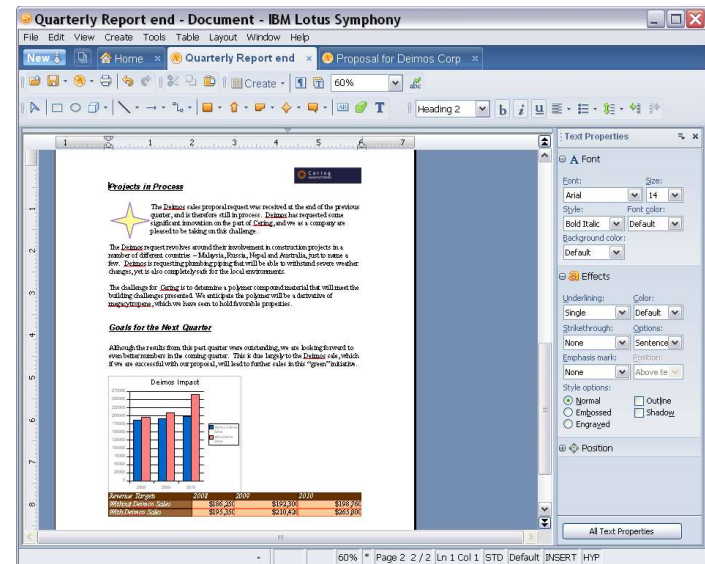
Quarterly Report end - Document - IBM Lotus Symphony

File Edit View Create Tools Table Layout Window Help

New | Home | Quarterly Report end | Proposal for Deimos Corp

Create | 60% | Heading 2

Projects in Process

The Deimos sales proposal request was received at the end of the previous quarter, and is therefore still in process. Deimos has requested some significant innovation on the part of Coring, and we as a company are pleased to be taking on this challenge.

The Deimos request revolves around their involvement in construction projects in a number of different countries – Malaysia, Russia, Nepal and Australia, just to name a few. Deimos is requesting plumbing piping that will be able to withstand severe weather changes, yet is also completely safe for the local environments.

The challenge for Coring is to determine a polymer compound material that will meet the building challenges presented. We anticipate the polymer will be a derivative of magnytropane, which we have seen to hold favorable properties.

Goals for the Next Quarter

Although the results from this past quarter were outstanding, we are looking forward to even better numbers in the coming quarter. This is due largely to the Deimos sale, which if we are successful with our proposal, will lead to further sales in this "green" initiative.

Deimos Impact

| Revenue Targets | 2008 | 2009 | 2010 |
|---|---|---|---|
| Without Deimos Sales | $185,250 | $192,300 | $198,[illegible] |
| With Deimos Sales | $195,250 | $210,420 | $263,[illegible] |

Text Properties
Font
Font: Arial
Size: 14
Style: Bold Italic
Font color: Default
Background color: Default
Effects
Underlining: Single
Color: Default
Strikethrough: None
Options: Sentence
Emphasis mark: None
Position: Above te
Style options:
Normal
Outline
Embossed
Shadow
Engraved
Position
All Text Properties

60% | * | Page 2 2 / 2 | Ln 1 Col 1 | STD | Default | INSERT | HYP